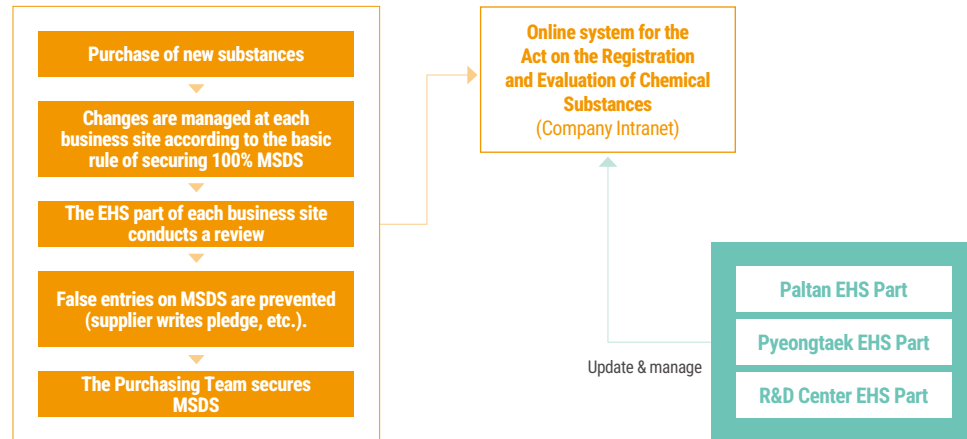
Purchase of new substances

Changes are managed at each business site according to the basic rule of securing 100% MSDS

The EHS part of each business site conducts a review

False entries on MSDS are prevented (supplier writes pledge, etc.).

The Purchasing Team secures MSDS

Online system for the Act on the Registration and Evaluation of Chemical Substances
(Company Intranet)

Update & manage

Paltan EHS Part

Pyeongtaek EHS Part

R&D Center EHS Part